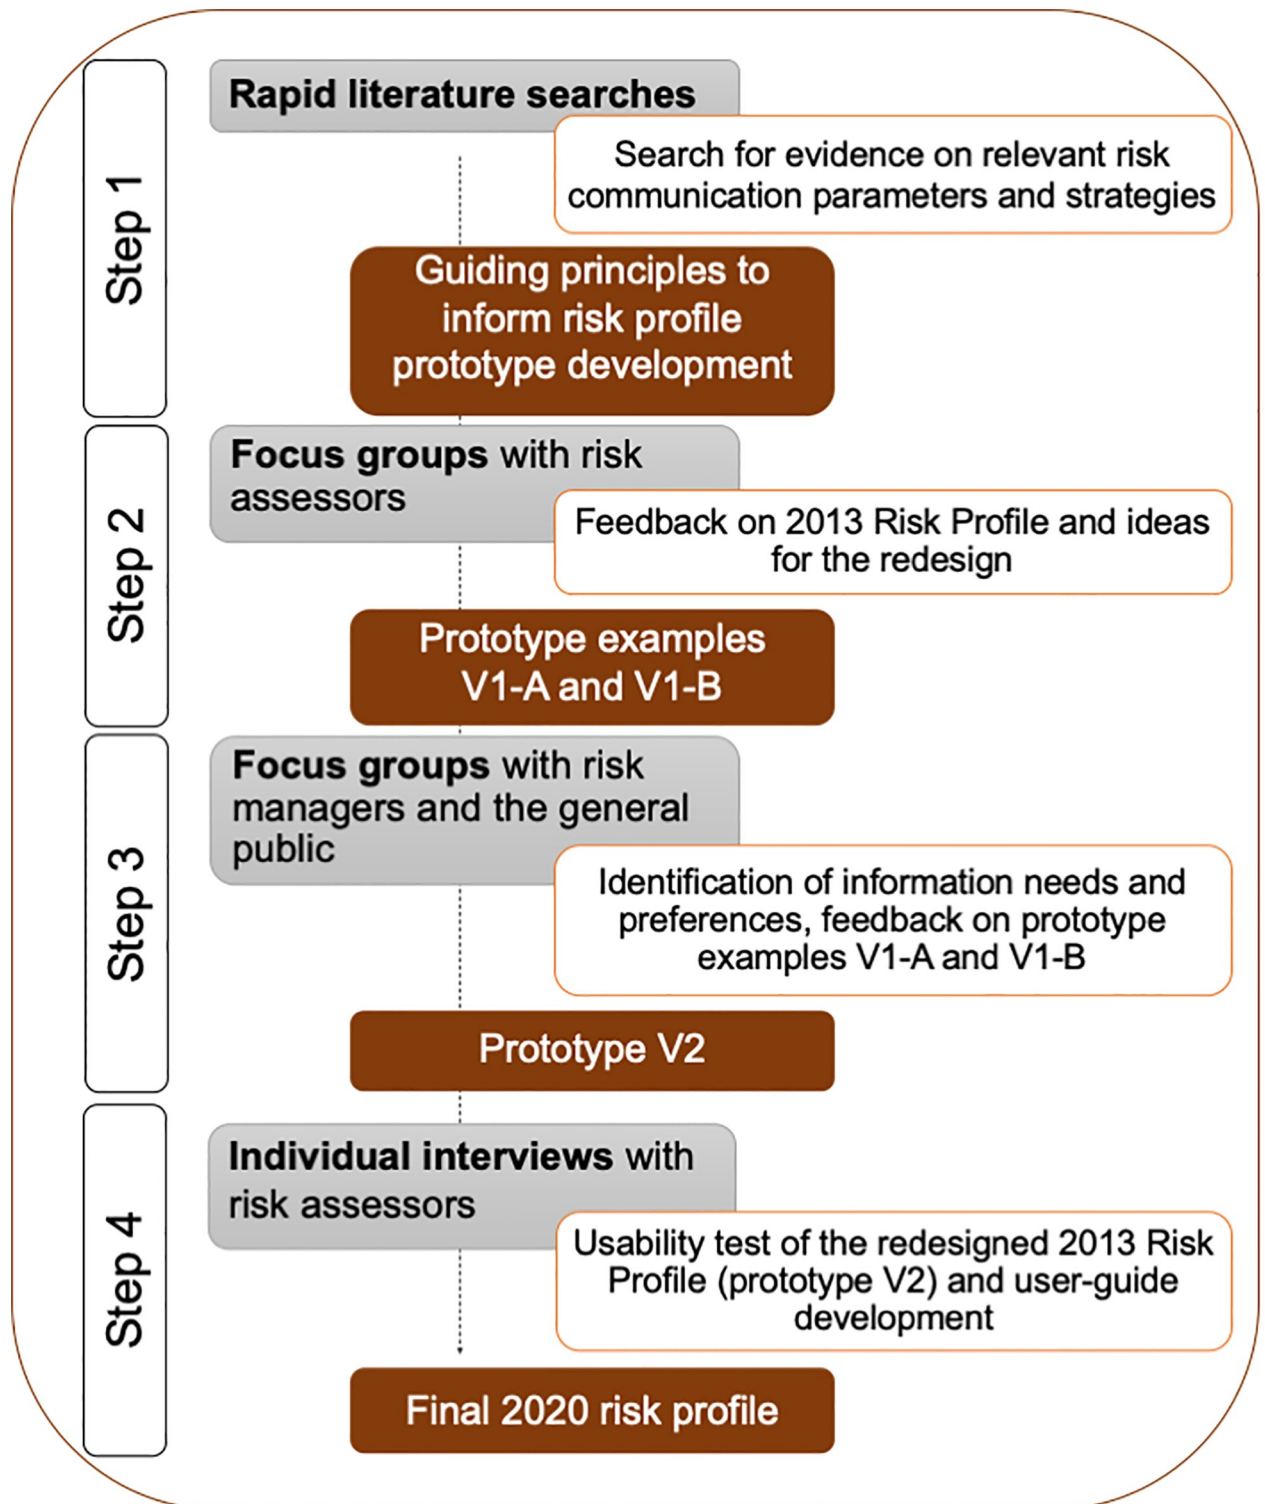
Step 1

Rapid literature searches

Search for evidence on relevant risk communication parameters and strategies

Guiding principles to inform risk profile prototype development

Step 2

Focus groups with risk assessors

Feedback on 2013 Risk Profile and ideas for the redesign

Prototype examples V1-A and V1-B

Step 3

Focus groups with risk managers and the general public

Identification of information needs and preferences, feedback on prototype examples V1-A and V1-B

Prototype V2

Step 4

Individual interviews with risk assessors

Usability test of the redesigned 2013 Risk Profile (prototype V2) and user-guide development

Final 2020 risk profile